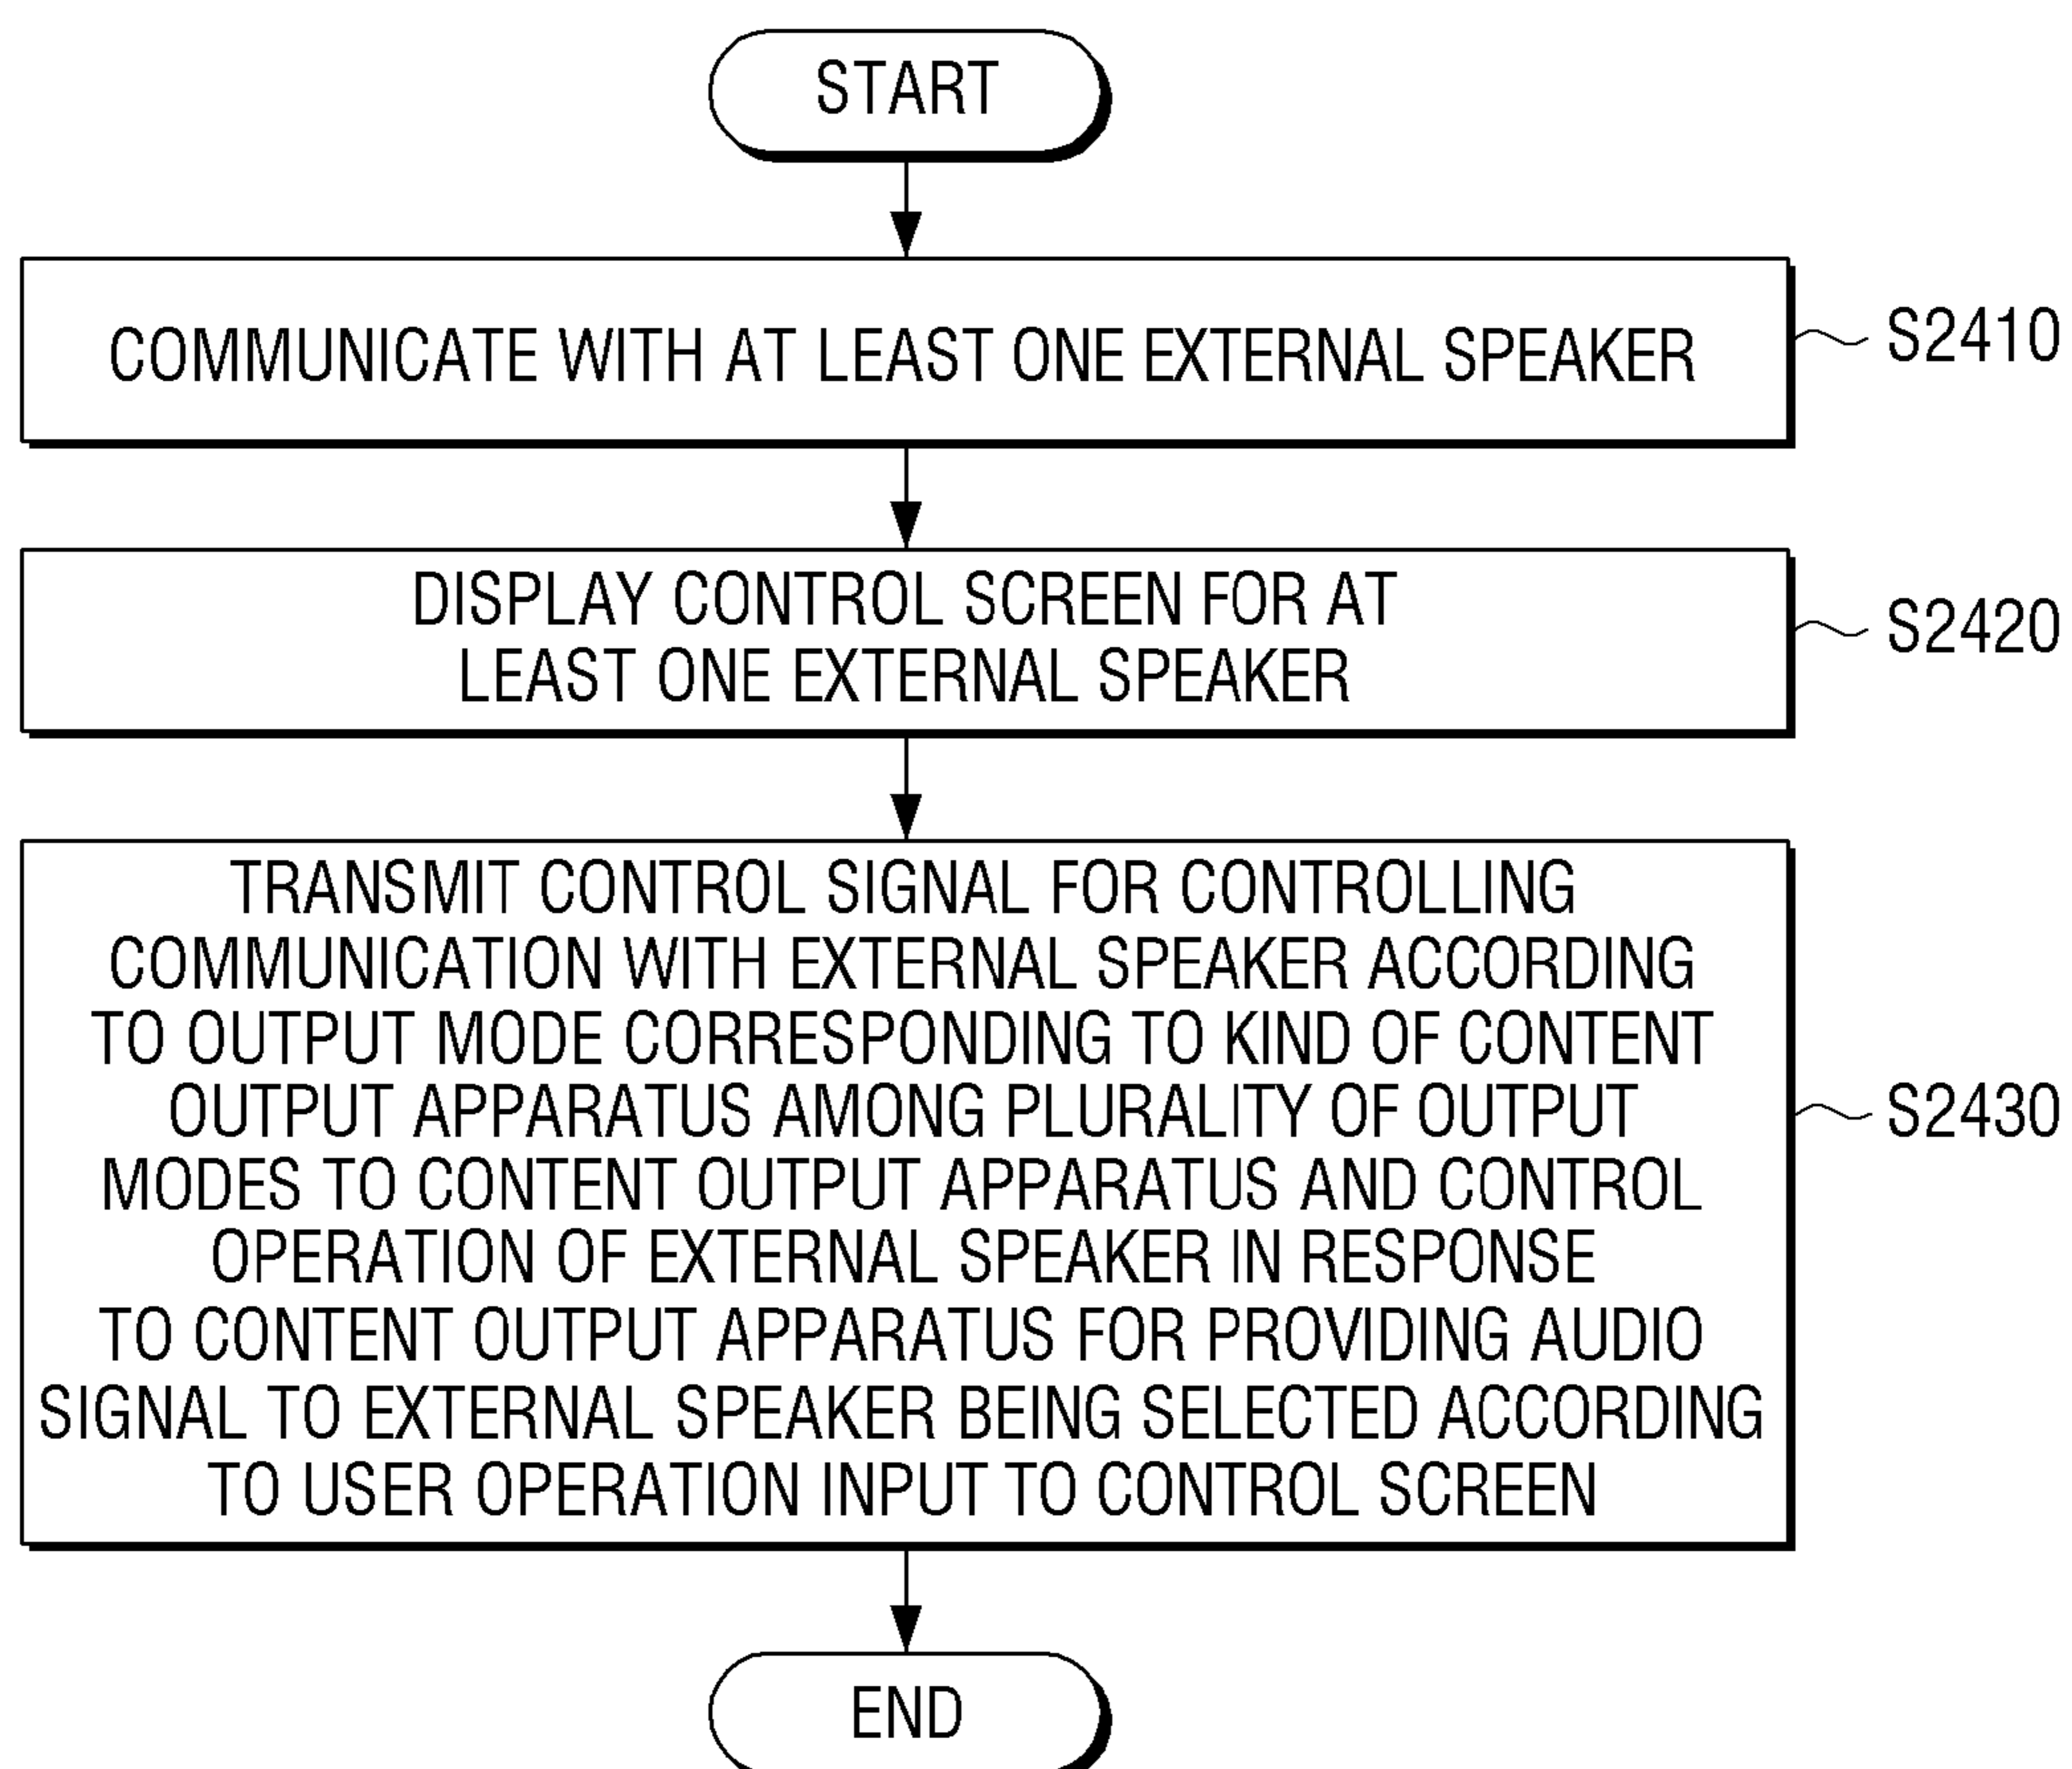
START

COMMUNICATE WITH AT LEAST ONE EXTERNAL SPEAKER

S2410

DISPLAY CONTROL SCREEN FOR AT LEAST ONE EXTERNAL SPEAKER

S2420

TRANSMIT CONTROL SIGNAL FOR CONTROLLING COMMUNICATION WITH EXTERNAL SPEAKER ACCORDING TO OUTPUT MODE CORRESPONDING TO KIND OF CONTENT OUTPUT APPARATUS AMONG PLURALITY OF OUTPUT MODES TO CONTENT OUTPUT APPARATUS AND CONTROL OPERATION OF EXTERNAL SPEAKER IN RESPONSE TO CONTENT OUTPUT APPARATUS FOR PROVIDING AUDIO SIGNAL TO EXTERNAL SPEAKER BEING SELECTED ACCORDING TO USER OPERATION INPUT TO CONTROL SCREEN

S2430

END